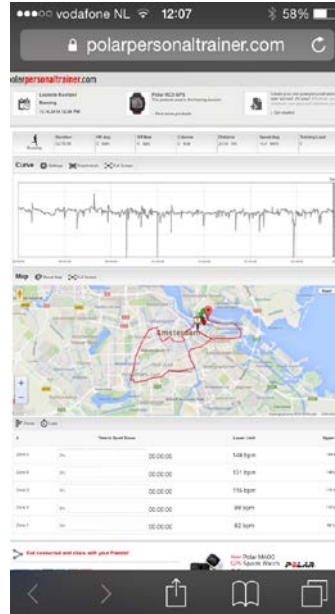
●●●○○ vodafone NL 12:07 58%

polarpersonaltrainer.com

polarpersonaltrainer.com

Laatste Koolstel
Running

Polar RC3 GPS

Curve

Map

Amsterdam

Time in Sport Zones

Lower Limit

00:00:00 148 bpm
00:00:00 131 bpm
00:00:00 115 bpm
00:00:00 99 bpm
00:00:00 82 bpm

Get connected and share with your friends!

Polar M400 GPS Sports Watch POLAR